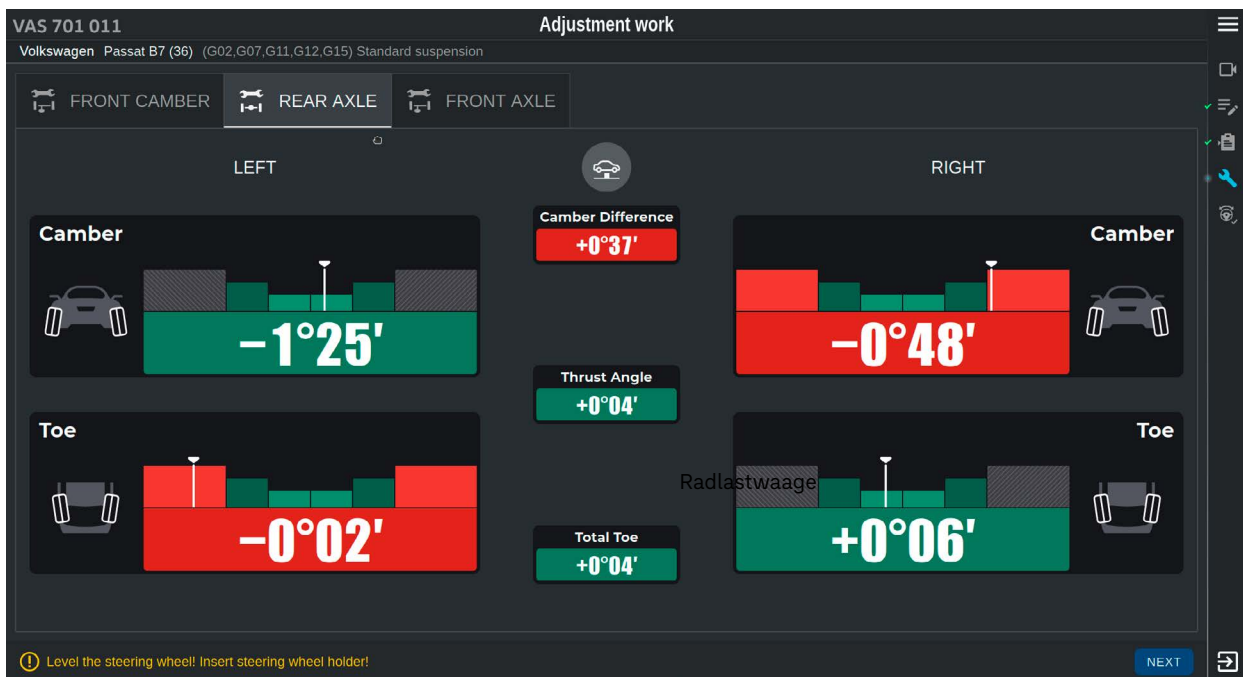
VAS 701 011

Adjustment work

Volkswagen Passat B7 (36) (G02,G07,G11,G12,G15) Standard suspension

FRONT CAMBER
REAR AXLE
FRONT AXLE

LEFT

RIGHT

Camber
−1°25′

Camber Difference
+0°37′

Camber
−0°48′

Thrust Angle
+0°04′

Toe
−0°02′

Radlastwaage

Toe
+0°06′

Total Toe
+0°04′

Level the steering wheel! Insert steering wheel holder!

NEXT